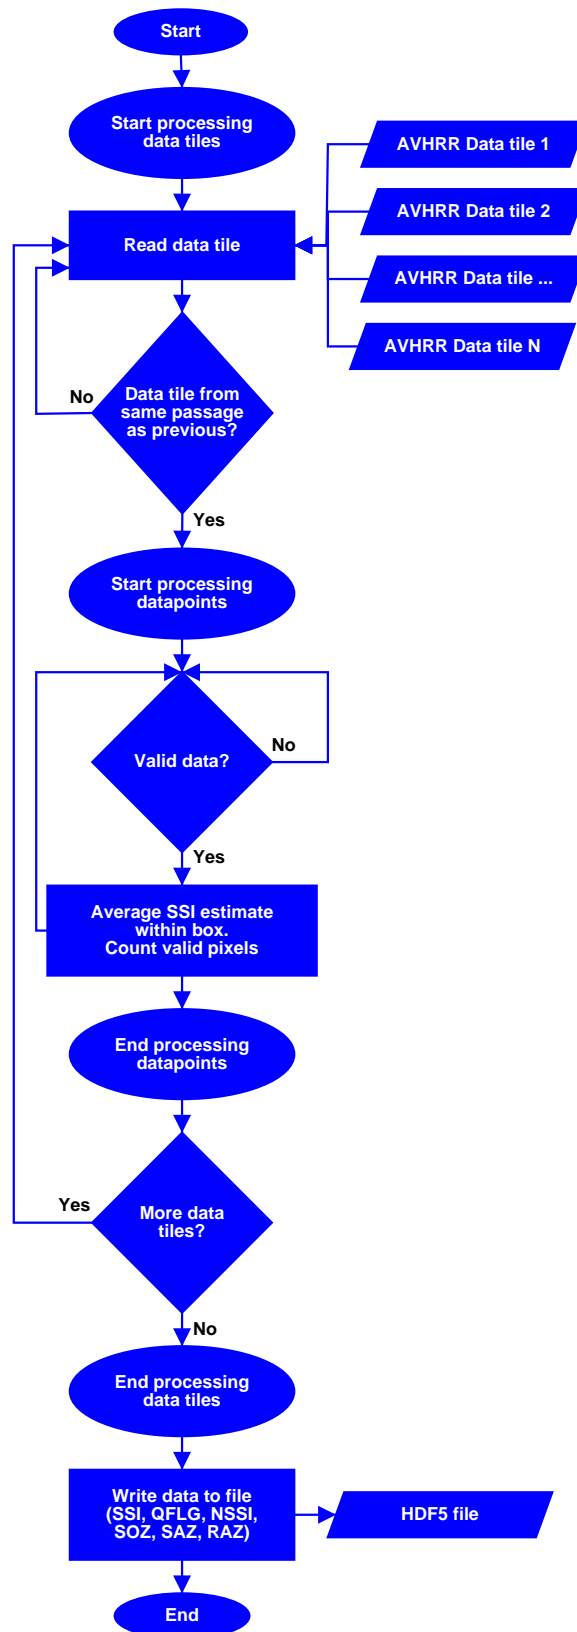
Start

Start processing data tiles

AVHRR Data tile 1

AVHRR Data tile 2

AVHRR Data tile ...

AVHRR Data tile N

Read data tile

No

Data tile from same passage as previous?

Yes

Start processing datapoints

Valid data?

No

Yes

Average SSI estimate within box. Count valid pixels

End processing datapoints

Yes

More data tiles?

No

End processing data tiles

Write data to file (SSI, QFLG, NSSI, SOZ, SAZ, RAZ)

HDF5 file

End